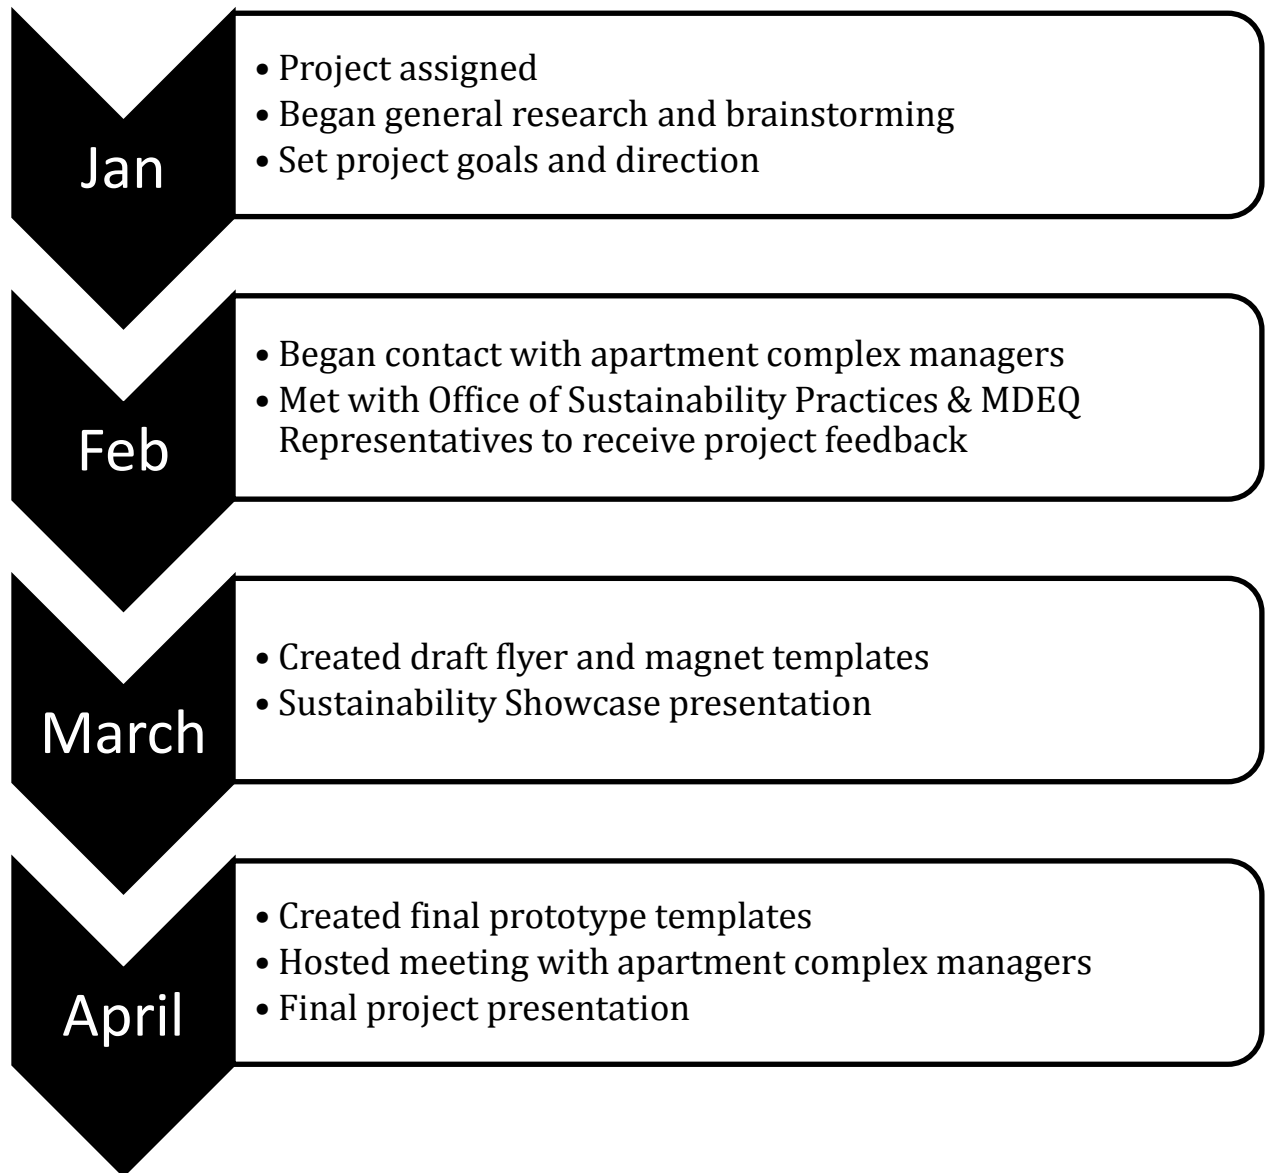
Jan

• Project assigned
• Began general research and brainstorming
• Set project goals and direction

Feb

• Began contact with apartment complex managers
• Met with Office of Sustainability Practices & MDEQ Representatives to receive project feedback

March

• Created draft flyer and magnet templates
• Sustainability Showcase presentation

April

• Created final prototype templates
• Hosted meeting with apartment complex managers
• Final project presentation